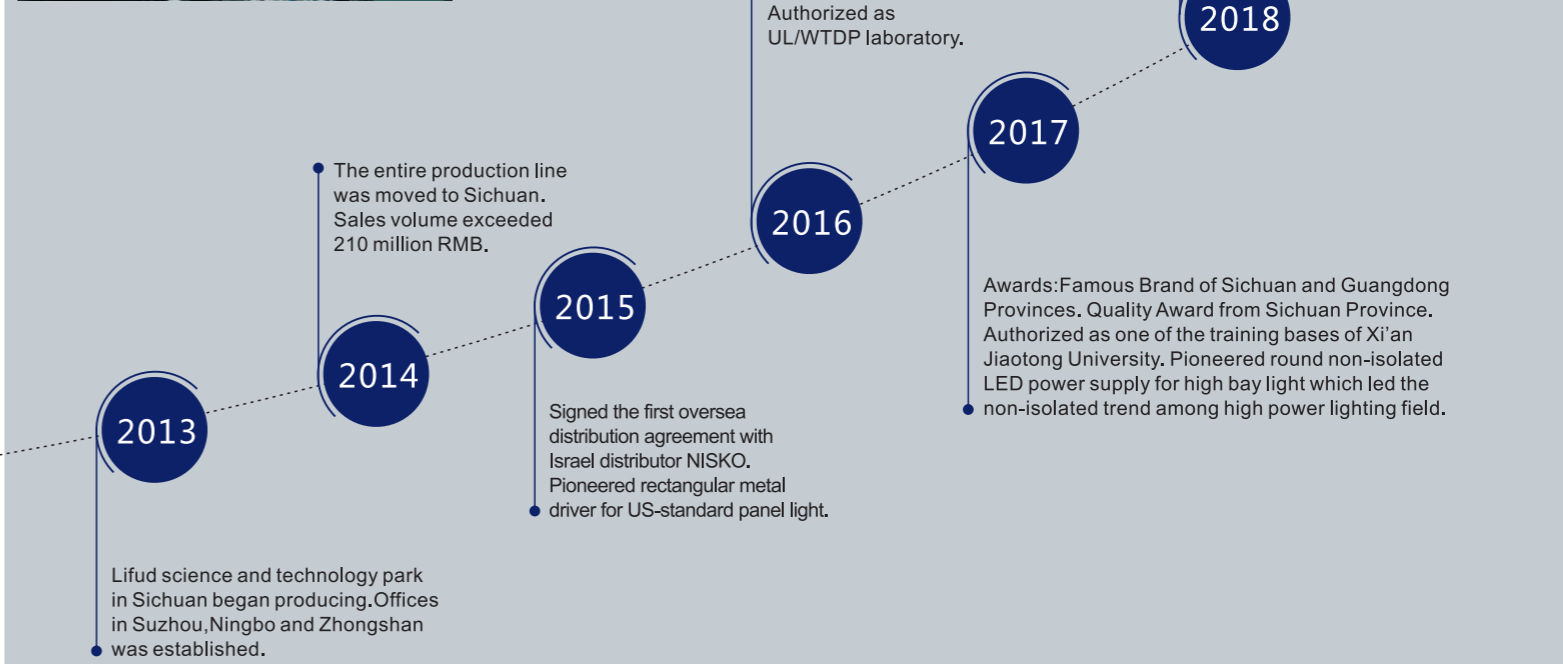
Authorized as UL/WTDP laboratory.

2018

2017

The entire production line was moved to Sichuan. Sales volume exceeded 210 million RMB.

2016

2015

2014

2013

Awards:Famous Brand of Sichuan and Guangdong Provinces. Quality Award from Sichuan Province. Authorized as one of the training bases of Xi'an Jiaotong University. Pioneered round non-isolated LED power supply for high bay light which led the non-isolated trend among high power lighting field.

Signed the first oversea distribution agreement with Israel distributor NISKO. Pioneered rectangular metal driver for US-standard panel light.

Lifud science and technology park in Sichuan began producing.Offices in Suzhou,Ningbo and Zhongshan was established.